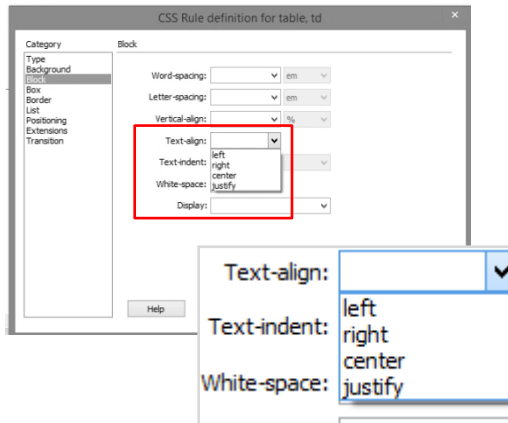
CSS Rule definition for table, td

Category
Type
Background
Block
Box
Border
List
Positioning
Extensions
Transition

Block

Word-spacing: em
Letter-spacing: em
Vertical-align: %
Text-align:
left
right
center
justify
Text-indent:
White-space:
Display:

Help

Text-align:
Text-indent:
White-space:
left
right
center
justify